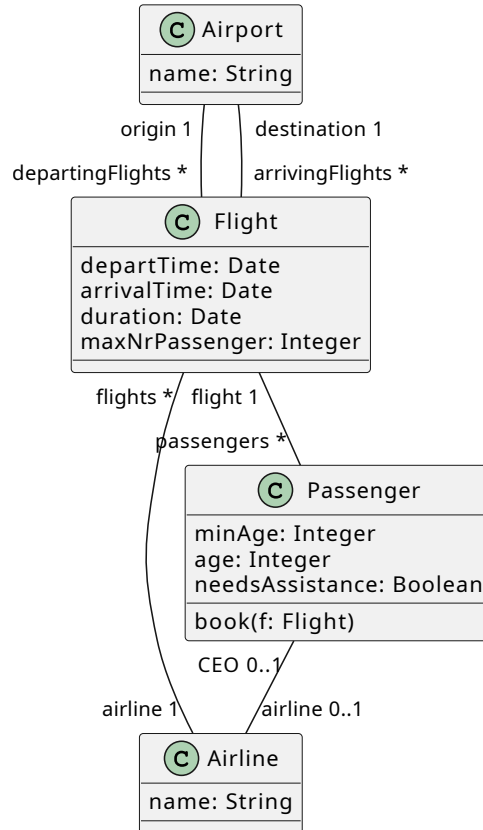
C Airport
name: String

origin 1
destination 1
departingFlights *
arrivingFlights *

C Flight
departTime: Date
arrivalTime: Date
duration: Date
maxNrPassenger: Integer

flights *
flight 1
passengers *

C Passenger
minAge: Integer
age: Integer
needsAssistance: Boolean
book(f: Flight)

CEO 0..1
airline 1
airline 0..1

C Airline
name: String